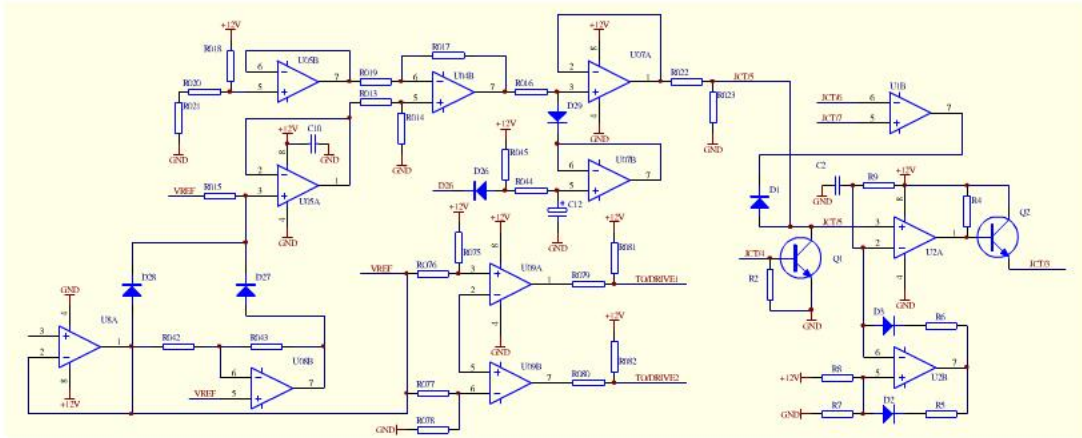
+12V
R018
U05B
6
7
5
R020
R021
GND
R019
R017
U04B
6
7
5
R013
R014
GND
+12V
C10
GND
U05A
2
1
3
VREF
R015
GND
+12V
U07A
2
1
3
R016
R022
JCT/5
R023
GND
D29
GND
+12V
R045
D26
D26
R044
U07B
6
7
5
C12
GND
+12V
+12V
R075
VREF
R076
U09A
3
1
2
R079
TGDRIVE1
+12V
R081
GND
+12V
R082
U09B
5
7
6
R077
R080
TGDRIVE2
R078
GND
GND
U8A
3
1
2
+12V
D28
D27
R042
R043
U08B
6
7
VREF
5
U1B
JCT/6
6
JCT/7
5
7
C2
GND
R9
+12V
R4
Q2
D1
JCT/5
3
2
1
U2A
JCT/3
JCT/4
R2
Q1
GND
GND
D3
R6
6
7
+12V
R8
5
U2B
GND
R7
D2
R5